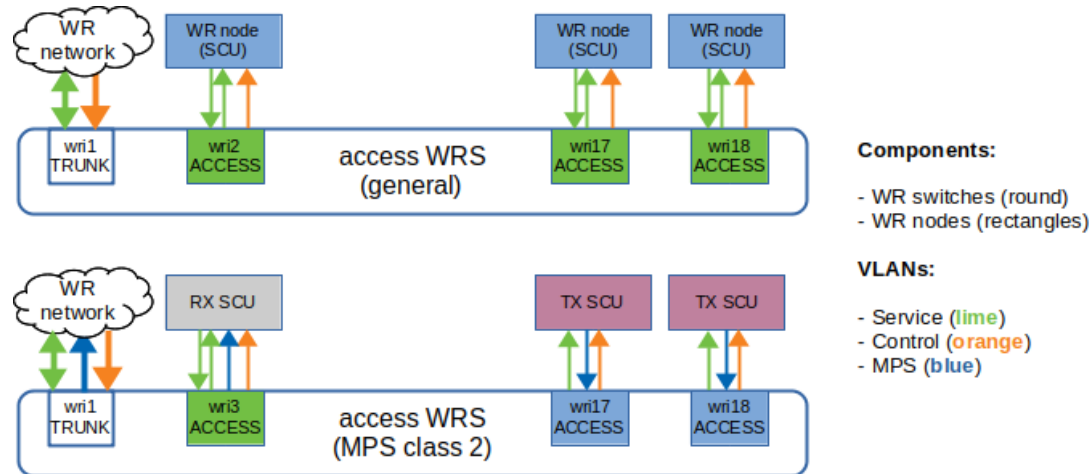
WR network

WR node (SCU)

WR node (SCU)

WR node (SCU)

wri1 TRUNK

wri2 ACCESS

access WRS (general)

wri17 ACCESS

wri18 ACCESS

WR network

RX SCU

TX SCU

TX SCU

wri1 TRUNK

wri3 ACCESS

access WRS (MPS class 2)

wri17 ACCESS

wri18 ACCESS

Components:

- WR switches (round)
- WR nodes (rectangles)

VLANs:

- Service (lime)
- Control (orange)
- MPS (blue)